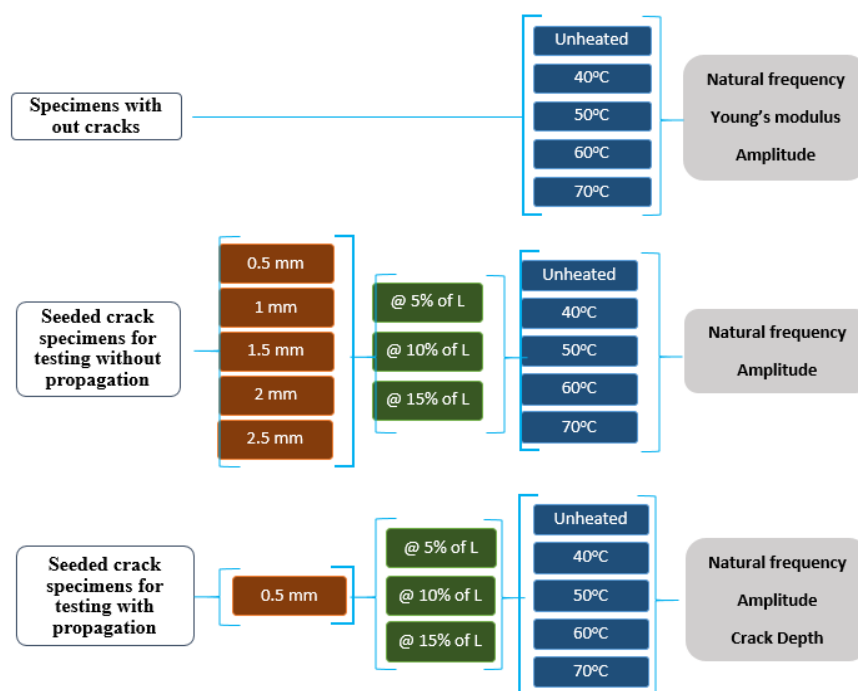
Specimens with out cracks

Unheated
40ºC
50ºC
60ºC
70ºC

Natural frequency
Young's modulus
Amplitude

Seeded crack specimens for testing without propagation

0.5 mm
1 mm
1.5 mm
2 mm
2.5 mm

@ 5% of L
@ 10% of L
@ 15% of L

Unheated
40ºC
50ºC
60ºC
70ºC

Natural frequency
Amplitude

Seeded crack specimens for testing with propagation

0.5 mm

@ 5% of L
@ 10% of L
@ 15% of L

Unheated
40ºC
50ºC
60ºC
70ºC

Natural frequency
Amplitude
Crack Depth